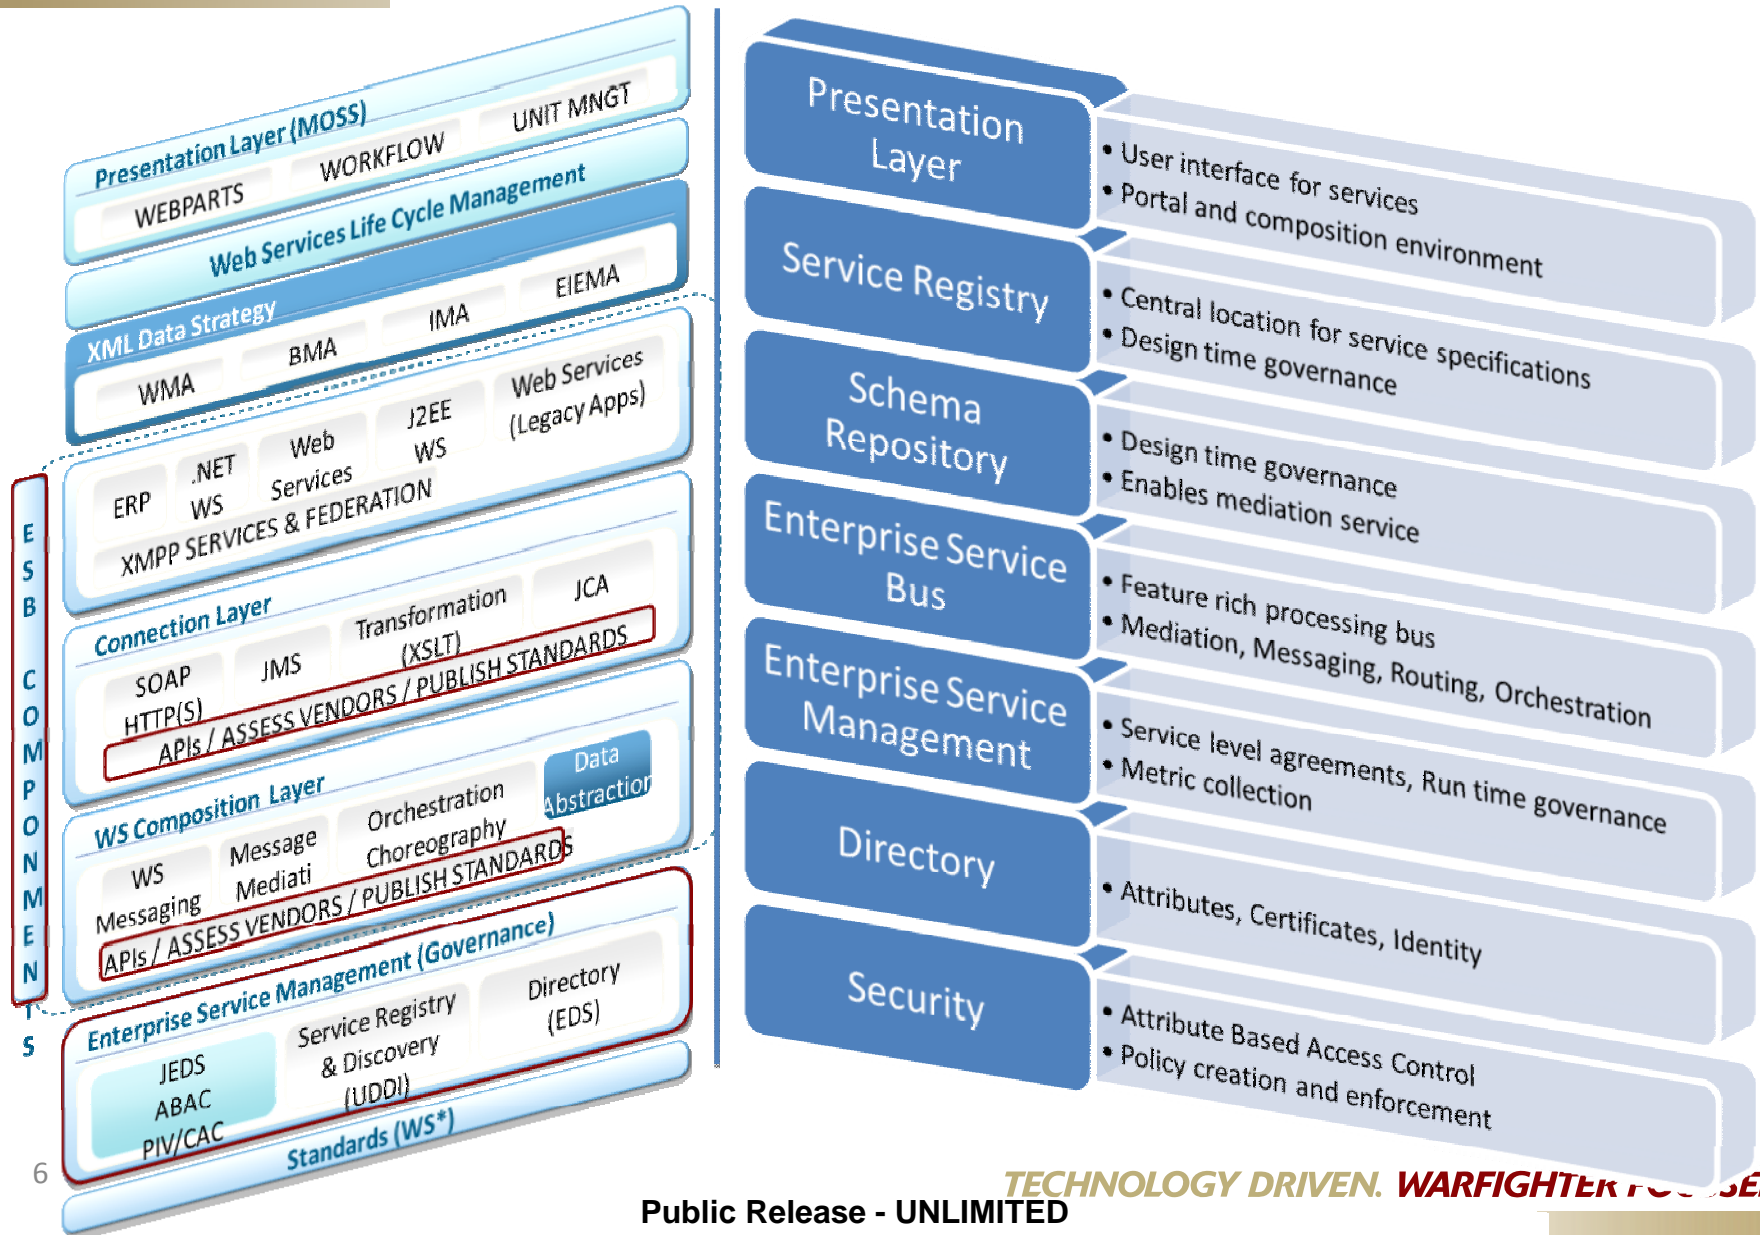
Presentation Layer (MOSS)
WEBPARTS
WORKFLOW
UNIT MNGT
Web Services Life Cycle Management
XML Data Strategy
WMA
BMA
IMA
EIEMA
ERP
.NET WS
Web Services
J2EE WS
Web Services (Legacy Apps)
XMPP SERVICES & FEDERATION
Connection Layer
SOAP HTTP(S)
JMS
Transformation (XSLT)
JCA
APIs / ASSESS VENDORS / PUBLISH STANDARDS
WS Composition Layer
Data Abstraction
WS Messaging
Message Mediati
Orchestration Choreography
APIs / ASSESS VENDORS / PUBLISH STANDARDS
Enterprise Service Management (Governance)
JEDS ABAC PIV/CAC
Service Registry & Discovery (UDDI)
Directory (EDS)
Standards (WS*)

ESB COMPONENTS

6

Presentation Layer
• User interface for services
• Portal and composition environment

Service Registry
• Central location for service specifications
• Design time governance

Schema Repository
• Design time governance
• Enables mediation service

Enterprise Service Bus
• Feature rich processing bus
• Mediation, Messaging, Routing, Orchestration

Enterprise Service Management
• Service level agreements, Run time governance
• Metric collection

Directory
• Attributes, Certificates, Identity

Security
• Attribute Based Access Control
• Policy creation and enforcement

TECHNOLOGY DRIVEN. WARFIGHTER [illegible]

Public Release - UNLIMITED